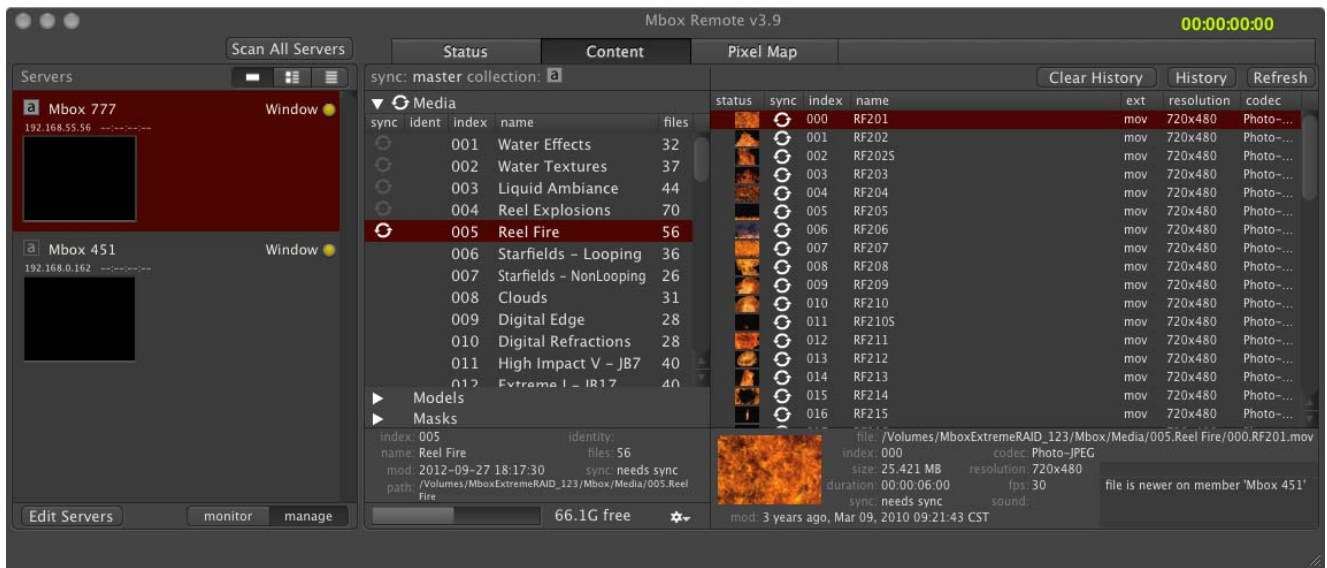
Mbox Remote v3.9

00:00:00:00

Scan All Servers

Status | Content | Pixel Map

Servers

a Mbox 777 Window
192.168.55.56 --:--:--:--

a Mbox 451 Window
192.168.0.162 --:--:--:--

Edit Servers | monitor | manage

sync: master collection: a

▼ Media

| sync | ident | index | name | files |
|---|---|---|---|---|
| | | 001 | Water Effects | 32 |
| | | 002 | Water Textures | 37 |
| | | 003 | Liquid Ambiance | 44 |
| | | 004 | Reel Explosions | 70 |
| | | 005 | Reel Fire | 56 |
| | | 006 | Starfields - Looping | 36 |
| | | 007 | Starfields - NonLooping | 26 |
| | | 008 | Clouds | 31 |
| | | 009 | Digital Edge | 28 |
| | | 010 | Digital Refractions | 28 |
| | | 011 | High Impact V - JB7 | 40 |
| | | 012 | Extreme I - JB17 | 40 |

▶ Models
▶ Masks

index: 005 identity:
name: Reel Fire files: 56
mod: 2012-09-27 18:17:30 sync: needs sync
path: /Volumes/MboxExtremeRAID_123/Mbox/Media/005.Reel Fire

66.1G free

Clear History | History | Refresh

| status | sync | index | name | ext | resolution | codec |
|---|---|---|---|---|---|---|
| | | 000 | RF201 | mov | 720x480 | Photo-... |
| | | 001 | RF202 | mov | 720x480 | Photo-... |
| | | 002 | RF202S | mov | 720x480 | Photo-... |
| | | 003 | RF203 | mov | 720x480 | Photo-... |
| | | 004 | RF204 | mov | 720x480 | Photo-... |
| | | 005 | RF205 | mov | 720x480 | Photo-... |
| | | 006 | RF206 | mov | 720x480 | Photo-... |
| | | 007 | RF207 | mov | 720x480 | Photo-... |
| | | 008 | RF208 | mov | 720x480 | Photo-... |
| | | 009 | RF209 | mov | 720x480 | Photo-... |
| | | 010 | RF210 | mov | 720x480 | Photo-... |
| | | 011 | RF210S | mov | 720x480 | Photo-... |
| | | 012 | RF211 | mov | 720x480 | Photo-... |
| | | 013 | RF212 | mov | 720x480 | Photo-... |
| | | 014 | RF213 | mov | 720x480 | Photo-... |
| | | 015 | RF214 | mov | 720x480 | Photo-... |
| | | 016 | RF215 | mov | 720x480 | Photo-... |

file: /Volumes/MboxExtremeRAID_123/Mbox/Media/005.Reel Fire/000.RF201.mov
index: 000 codec: Photo-JPEG
size: 25.421 MB resolution: 720x480
duration: 00:00:06:00 fps: 30
sync: needs sync sound:
mod: 3 years ago, Mar 09, 2010 09:21:43 CST

file is newer on member 'Mbox 451'